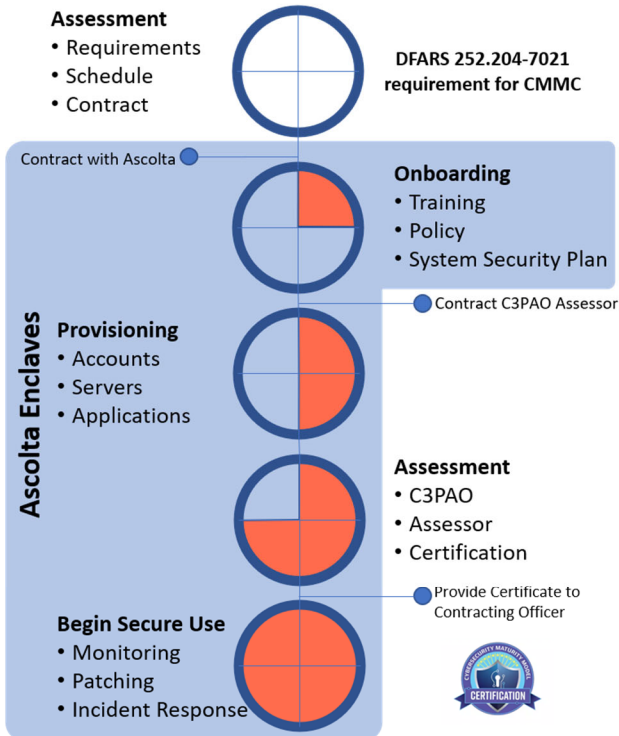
Assessment
• Requirements
• Schedule
• Contract

DFARS 252.204-7021 requirement for CMMC

Contract with Ascolta

Onboarding
• Training
• Policy
• System Security Plan

Contract C3PAO Assessor

Ascolta Enclaves

Provisioning
• Accounts
• Servers
• Applications

Assessment
• C3PAO
• Assessor
• Certification

Provide Certificate to Contracting Officer

Begin Secure Use
• Monitoring
• Patching
• Incident Response

CYBERSECURITY MATURITY MODEL
CERTIFICATION